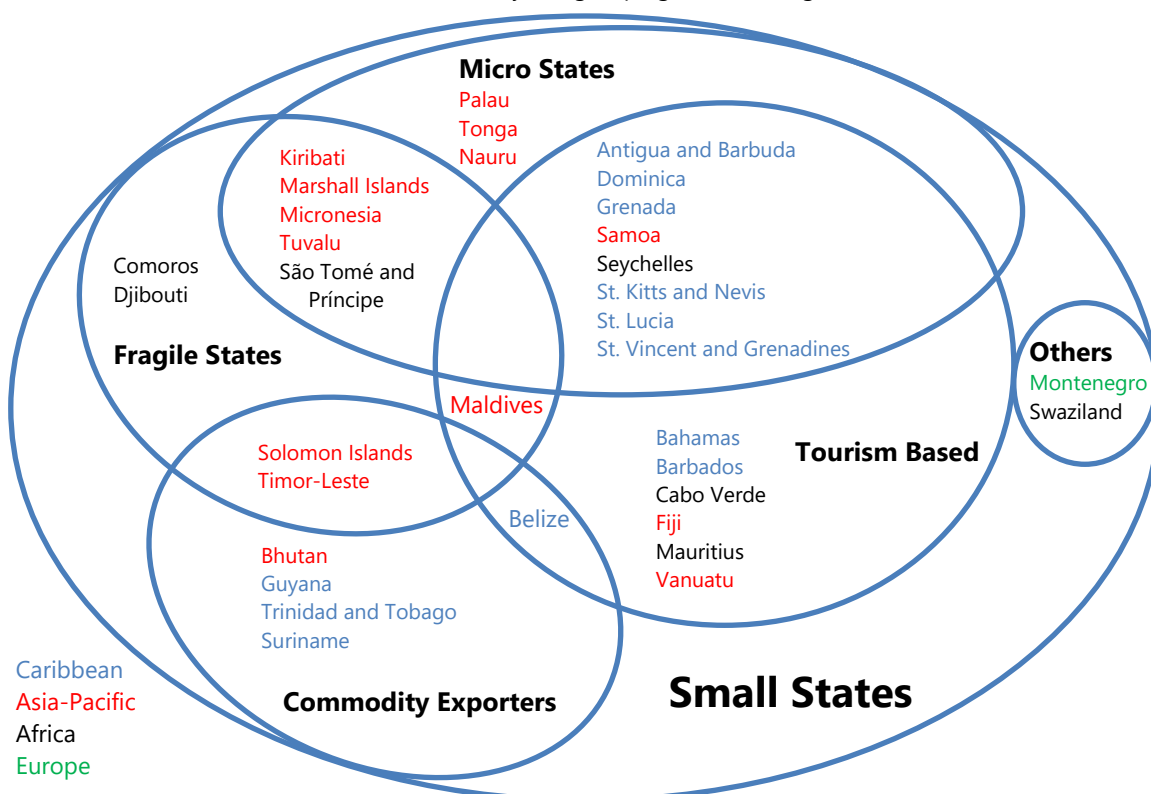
Micro States
Palau
Tonga
Nauru

Kiribati
Marshall Islands
Micronesia
Tuvalu
São Tomé and Príncipe

Antigua and Barbuda
Dominica
Grenada
Samoa
Seychelles
St. Kitts and Nevis
St. Lucia
St. Vincent and Grenadines

Comoros
Djibouti

Fragile States

Others
Montenegro
Swaziland

Maldives

Solomon Islands
Timor-Leste

Bahamas
Barbados
Cabo Verde
Fiji
Mauritius
Vanuatu

Tourism Based

Belize

Bhutan
Guyana
Trinidad and Tobago
Suriname

Commodity Exporters

Small States

Caribbean
Asia-Pacific
Africa
Europe